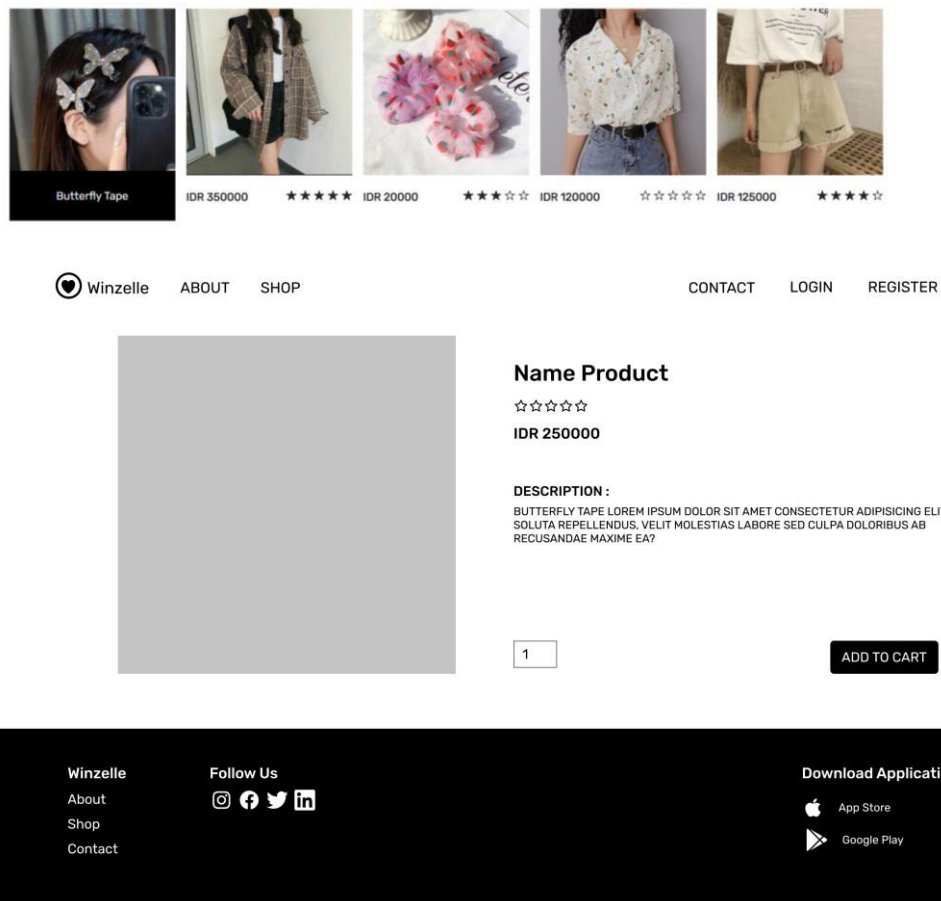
Butterfly Tape

IDR 350000 ★★★★★ IDR 20000 ★★★☆☆ IDR 120000 ☆☆☆☆☆ IDR 125000 ★★★★☆

Winzelle ABOUT SHOP CONTACT LOGIN REGISTER

Name Product

☆☆☆☆☆

IDR 250000

DESCRIPTION :

BUTTERFLY TAPE LOREM IPSUM DOLOR SIT AMET CONSECTETUR ADIPISICING ELI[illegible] SOLUTA REPELLENDUS, VELIT MOLESTIAS LABORE SED CULPA DOLORIBUS AB RECUSANDAE MAXIME EA?

1

ADD TO CART

Winzelle
About
Shop
Contact

Follow Us

Download Applicati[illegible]
App Store
Google Play